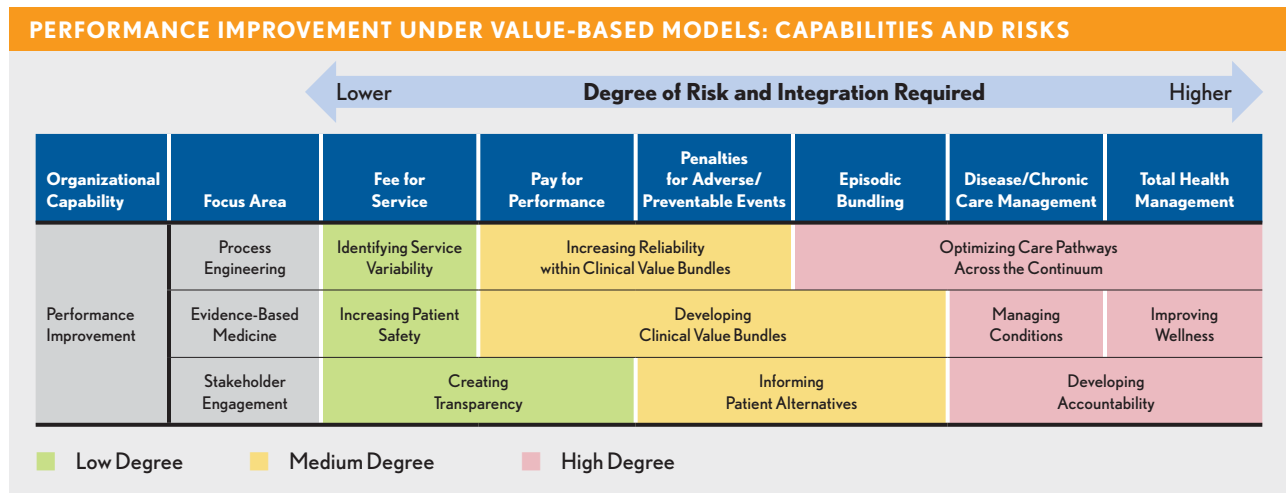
PERFORMANCE IMPROVEMENT UNDER VALUE-BASED MODELS: CAPABILITIES AND RISKS

Lower — Degree of Risk and Integration Required — Higher

| Organizational Capability | Focus Area | Fee for Service | Pay for Performance | Penalties for Adverse/ Preventable Events | Episodic Bundling | Disease/Chronic Care Management | Total Health Management |
|---|---|---|---|---|---|---|---|
| Performance Improvement | Process Engineering | Identifying Service Variability | Increasing Reliability within Clinical Value Bundles | | Optimizing Care Pathways Across the Continuum | | |
| | Evidence-Based Medicine | Increasing Patient Safety | Developing Clinical Value Bundles | | | Managing Conditions | Improving Wellness |
| | Stakeholder Engagement | Creating Transparency | | Informing Patient Alternatives | | Developing Accountability | |

Low Degree
Medium Degree
High Degree